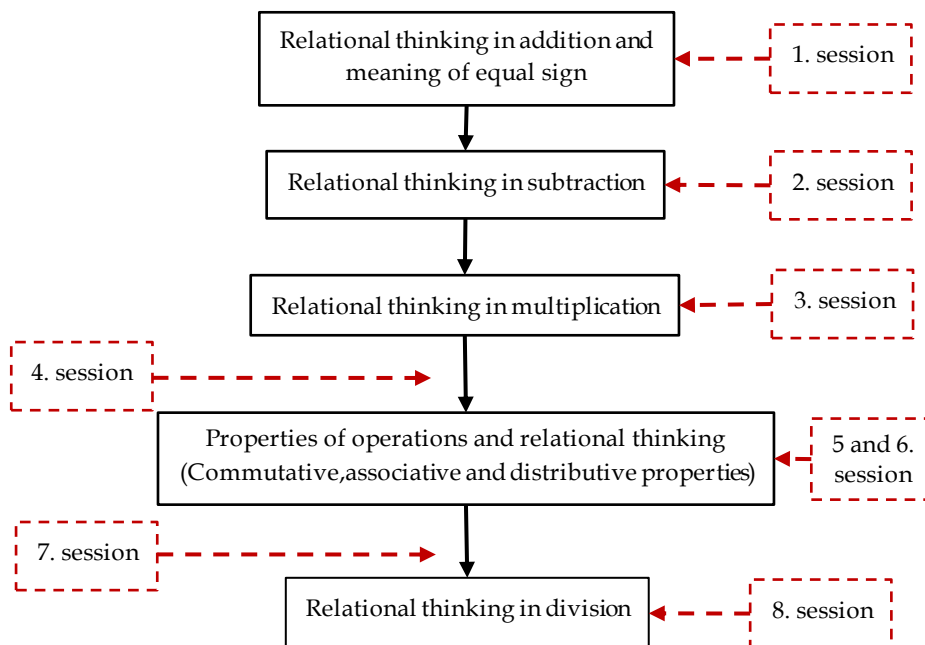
Relational thinking in addition and meaning of equal sign

1. session

Relational thinking in subtraction

2. session

Relational thinking in multiplication

3. session

4. session

Properties of operations and relational thinking (Commutative,associative and distributive properties)

5 and 6. session

7. session

Relational thinking in division

8. session